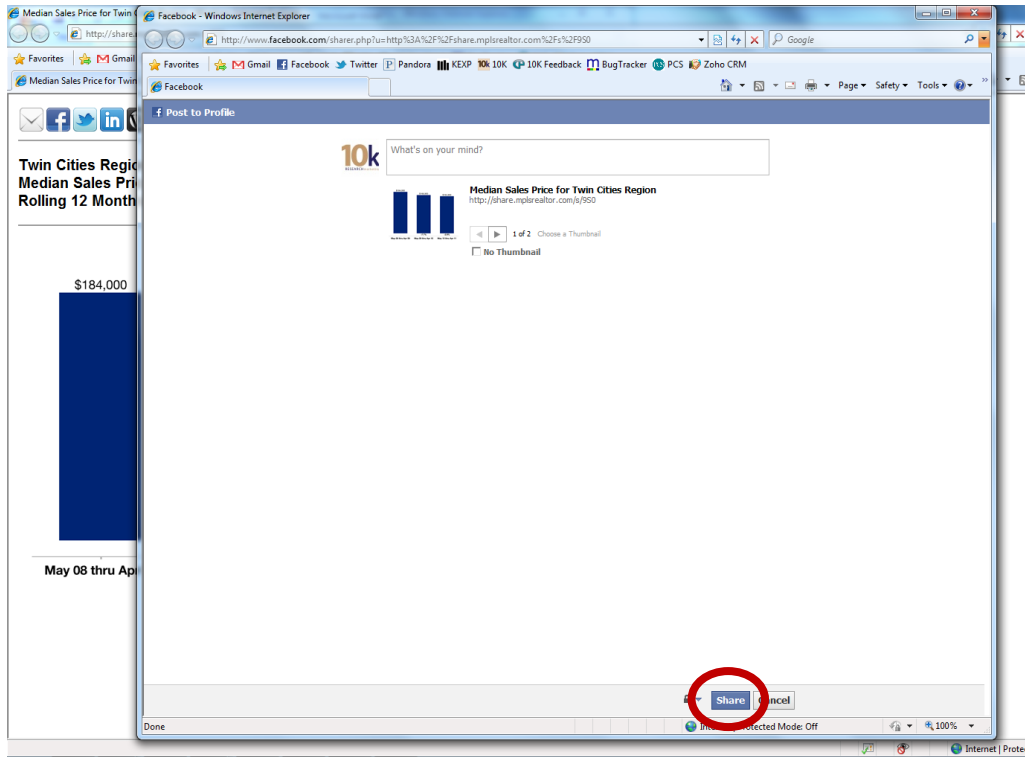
Median Sales Price for Twin C

http://share.

Favorites Gmail

Median Sales Price for Twin

Twin Cities Regio
Median Sales Pri
Rolling 12 Month

$184,000

May 08 thru Apr

Facebook - Windows Internet Explorer

http://www.facebook.com/sharer.php?u=http%3A%2F%2Fshare.mplsrealtor.com%2Fs%2F9S0

Google

Favorites Gmail Facebook Twitter Pandora KEXP 10K 10K Feedback BugTracker PCS Zoho CRM

Facebook

Page ▾ Safety ▾ Tools ▾

Post to Profile

10k

What's on your mind?

Median Sales Price for Twin Cities Region
http://share.mplsrealtor.com/s/9S0

1 of 2 Choose a Thumbnail

No Thumbnail

Share Cancel

Done

Internet | Protected Mode: Off

100%

Internet | Prote